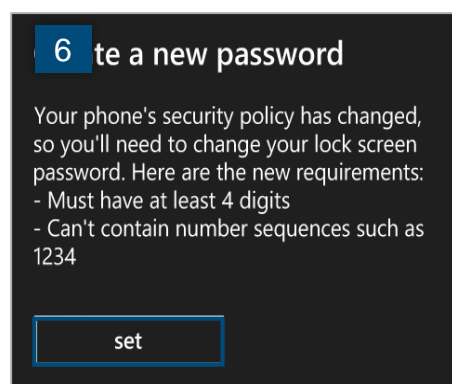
6 te a new password

Your phone's security policy has changed, so you'll need to change your lock screen password. Here are the new requirements:
- Must have at least 4 digits
- Can't contain number sequences such as 1234

set